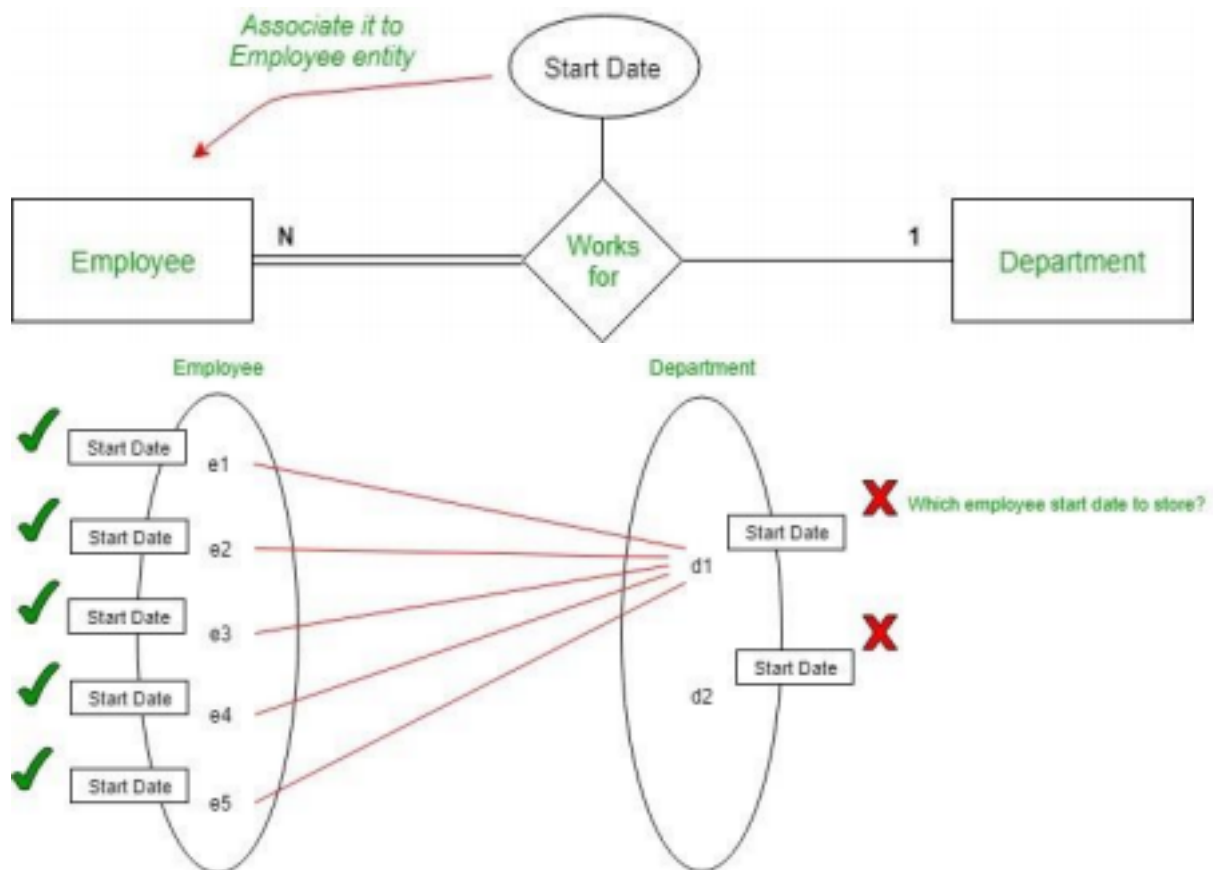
Associate it to Employee entity

Start Date

Employee

N

Works for

1

Department

Employee

Department

Start Date

e1

Start Date

e2

Start Date

e3

Start Date

e4

Start Date

e5

d1

d2

Start Date

Which employee start date to store?

Start Date